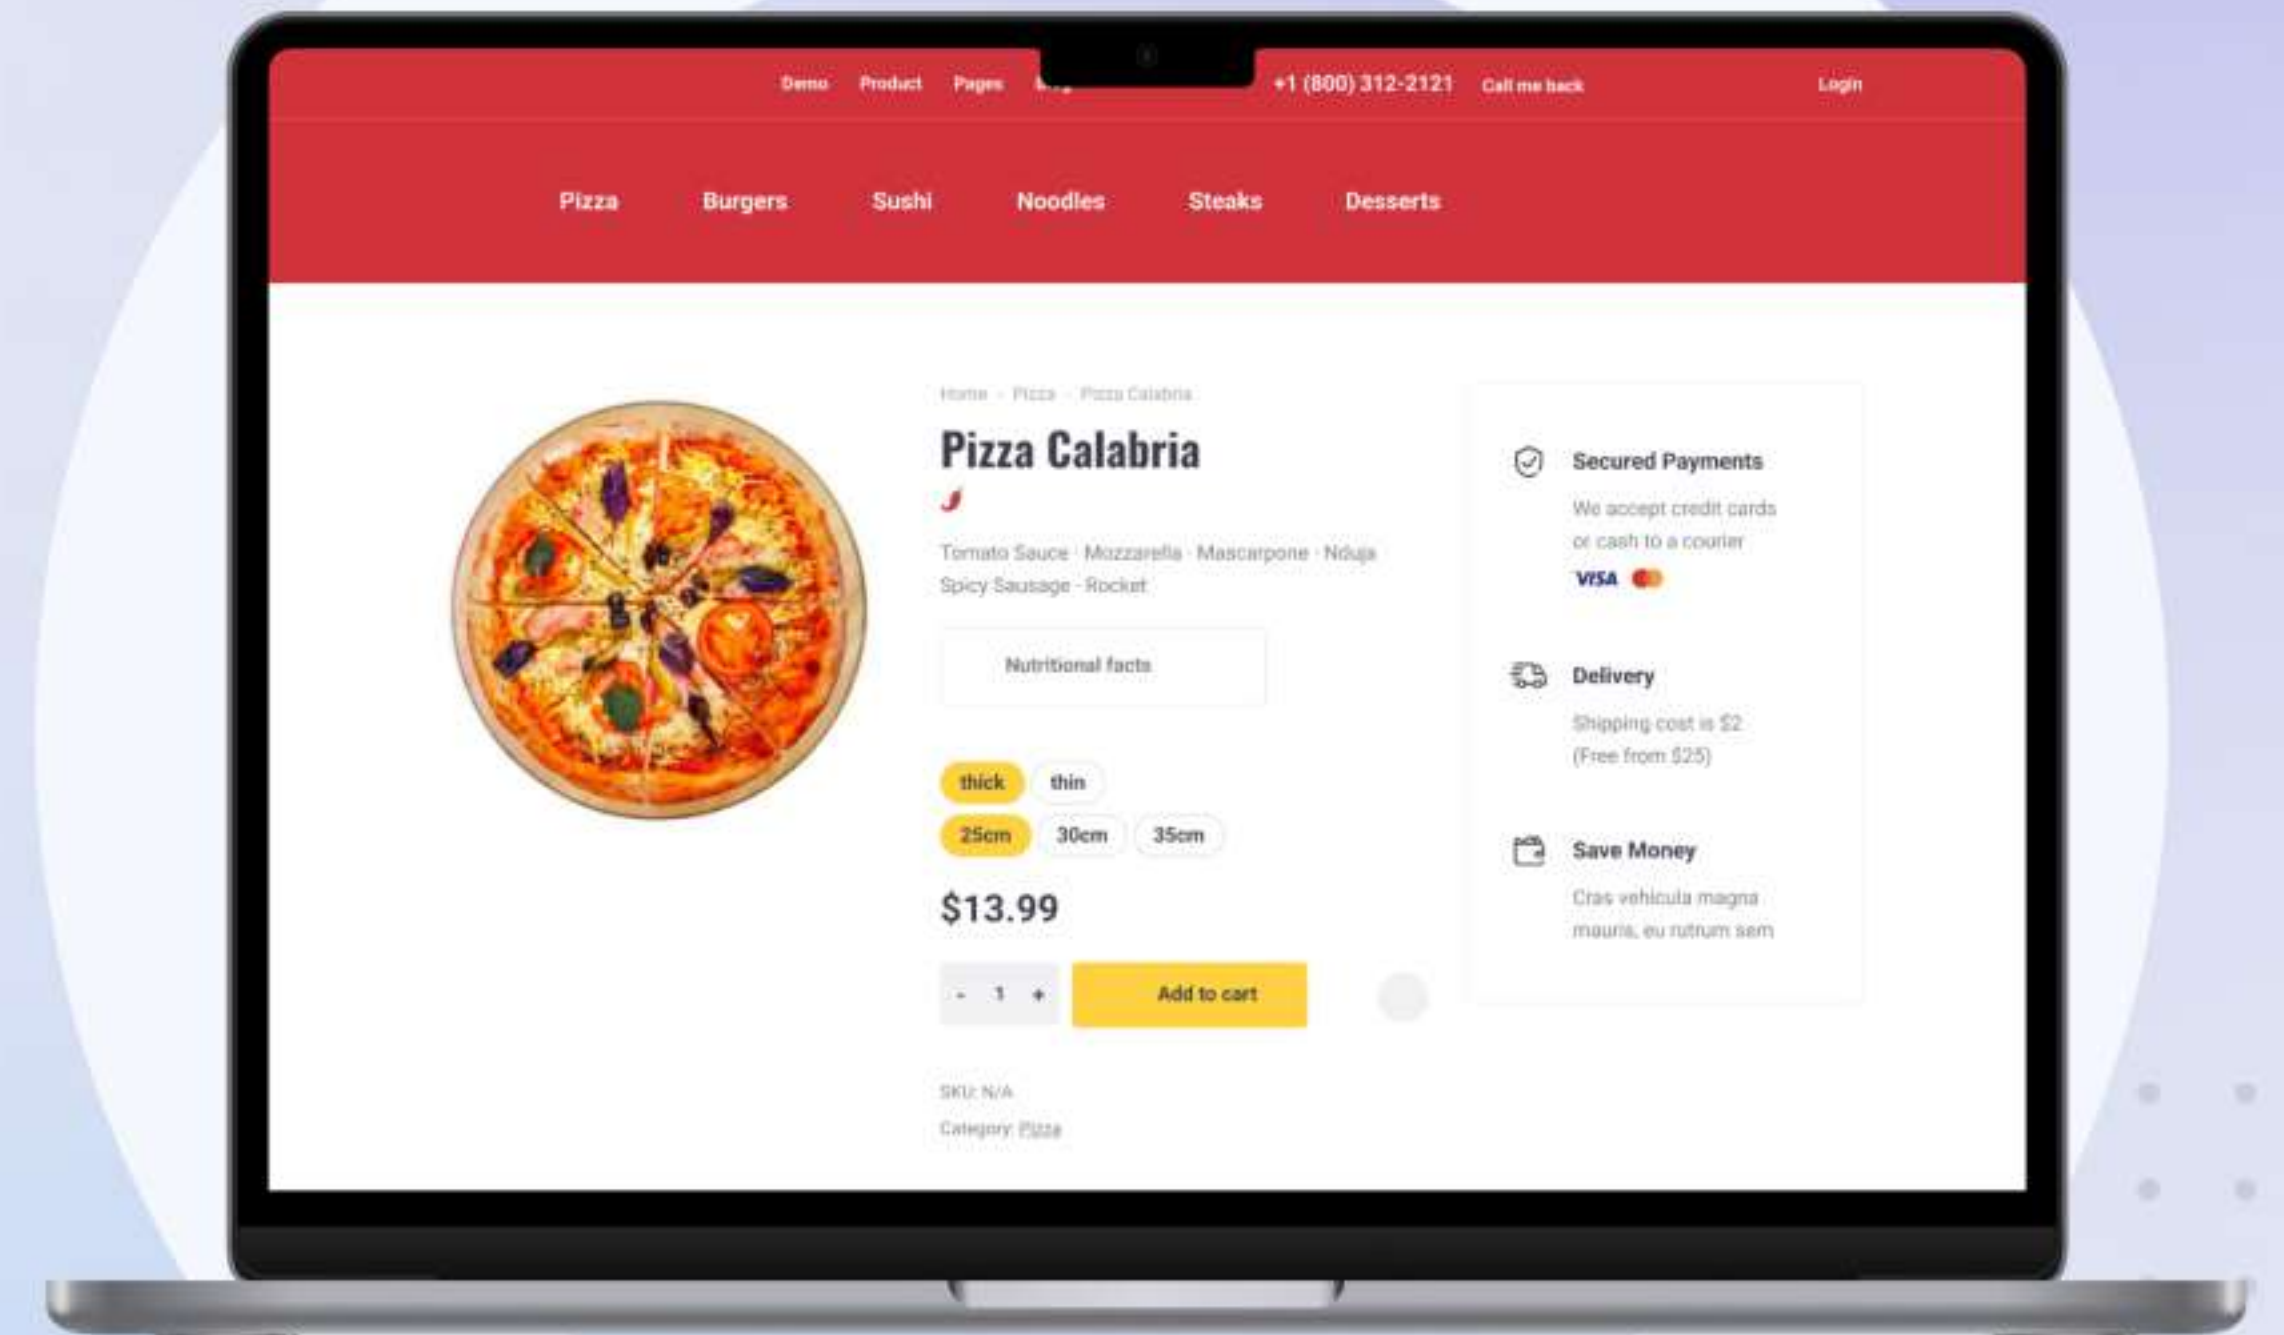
Demo Product Pages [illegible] +1 (800) 312-2121 Call me back Login

Pizza Burgers Sushi Noodles Steaks Desserts

Home · Pizza · Pizza Calabria

Pizza Calabria

Tomato Sauce · Mozzarella · Mascarpone · Nduja · Spicy Sausage · Rocket

Nutritional facts

thick thin

25cm 30cm 35cm

$13.99

- 1 + Add to cart

SKU: N/A

Category: Pizza

Secured Payments

We accept credit cards or cash to a courier

VISA

Delivery

Shipping cost is $2 (Free from $25)

Save Money

Cras vehicula magna mauris, eu rutrum sem